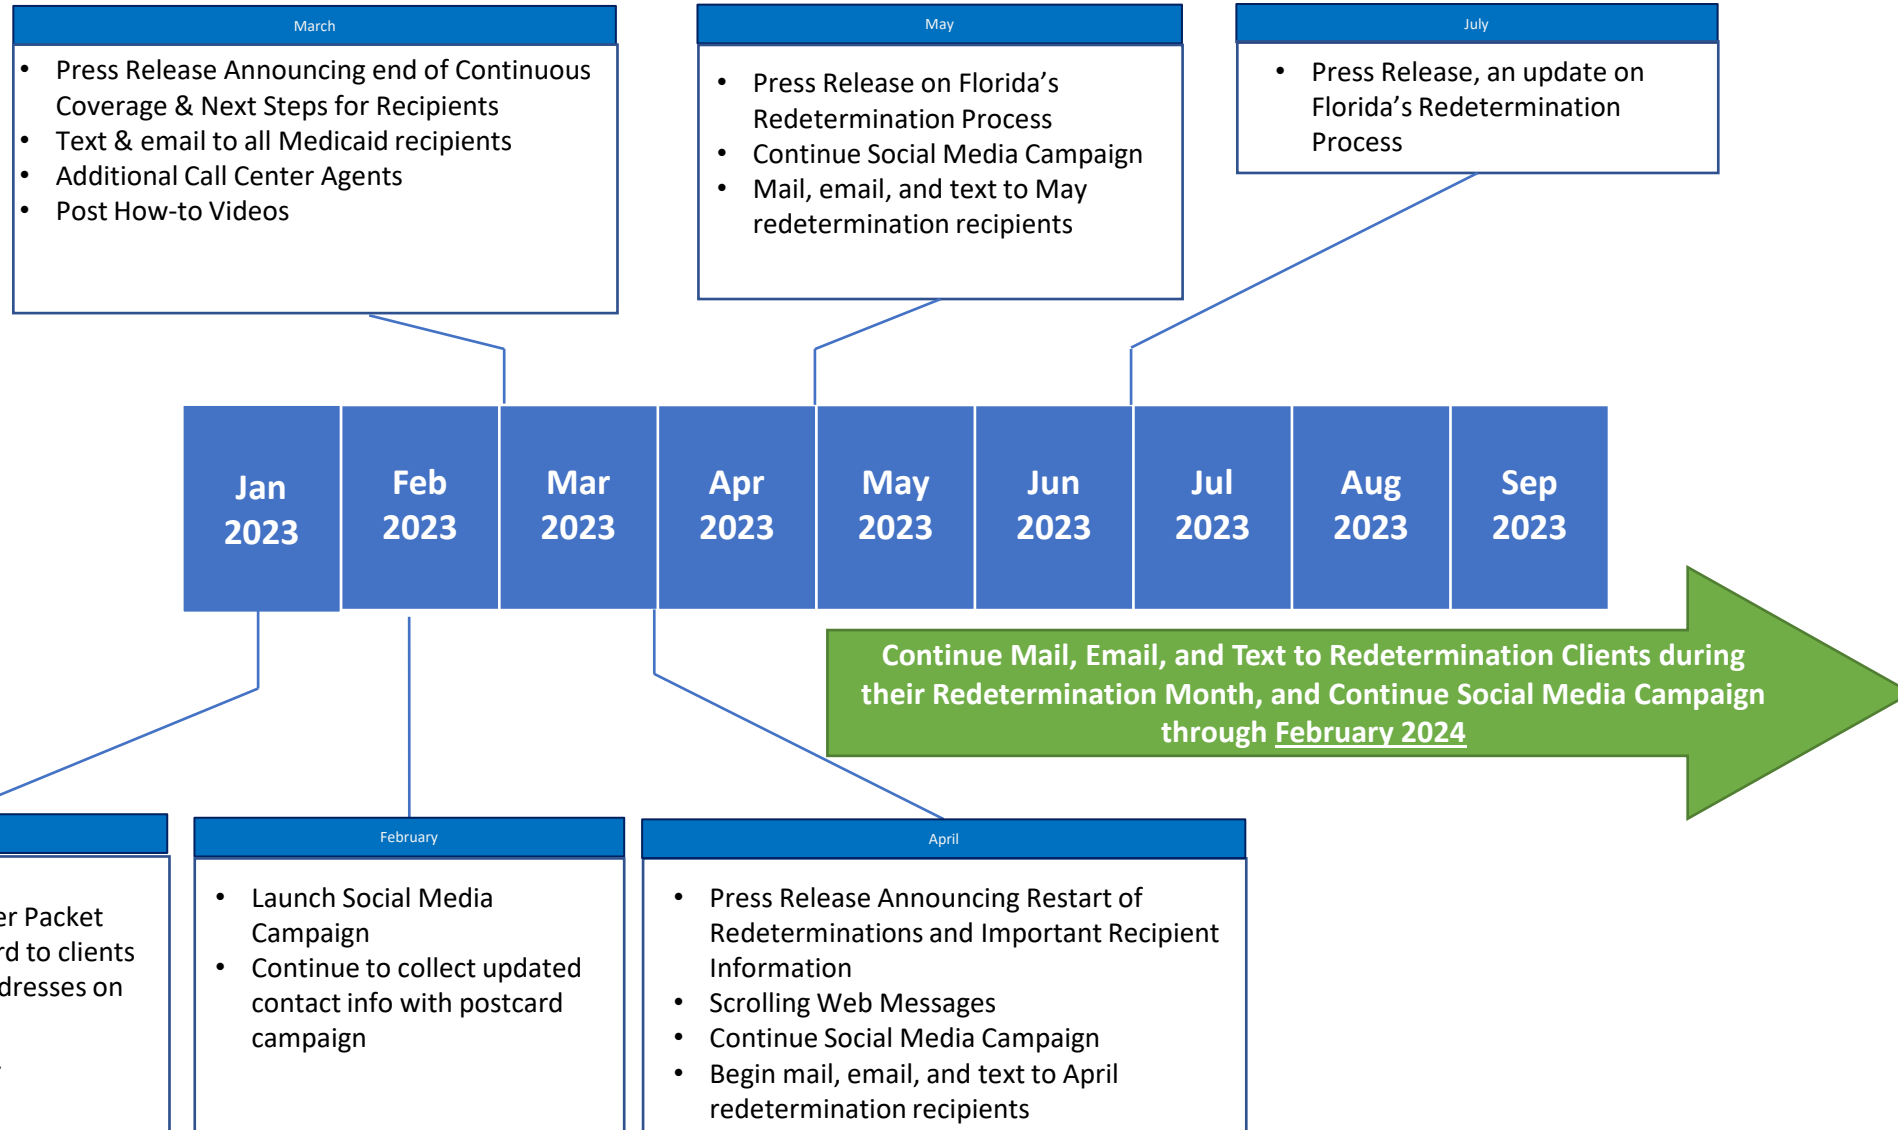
March

- Press Release Announcing end of Continuous Coverage & Next Steps for Recipients
- Text & email to all Medicaid recipients
- Additional Call Center Agents
- Post How-to Videos

May

- Press Release on Florida's Redetermination Process
- Continue Social Media Campaign
- Mail, email, and text to May redetermination recipients

July

- Press Release, an update on Florida's Redetermination Process

Jan 2023 | Feb 2023 | Mar 2023 | Apr 2023 | May 2023 | Jun 2023 | Jul 2023 | Aug 2023 | Sep 2023

Continue Mail, Email, and Text to Redetermination Clients during their Redetermination Month, and Continue Social Media Campaign through February 2024

er Packet
rd to clients
dresses on

February

- Launch Social Media Campaign
- Continue to collect updated contact info with postcard campaign

April

- Press Release Announcing Restart of Redeterminations and Important Recipient Information
- Scrolling Web Messages
- Continue Social Media Campaign
- Begin mail, email, and text to April redetermination recipients